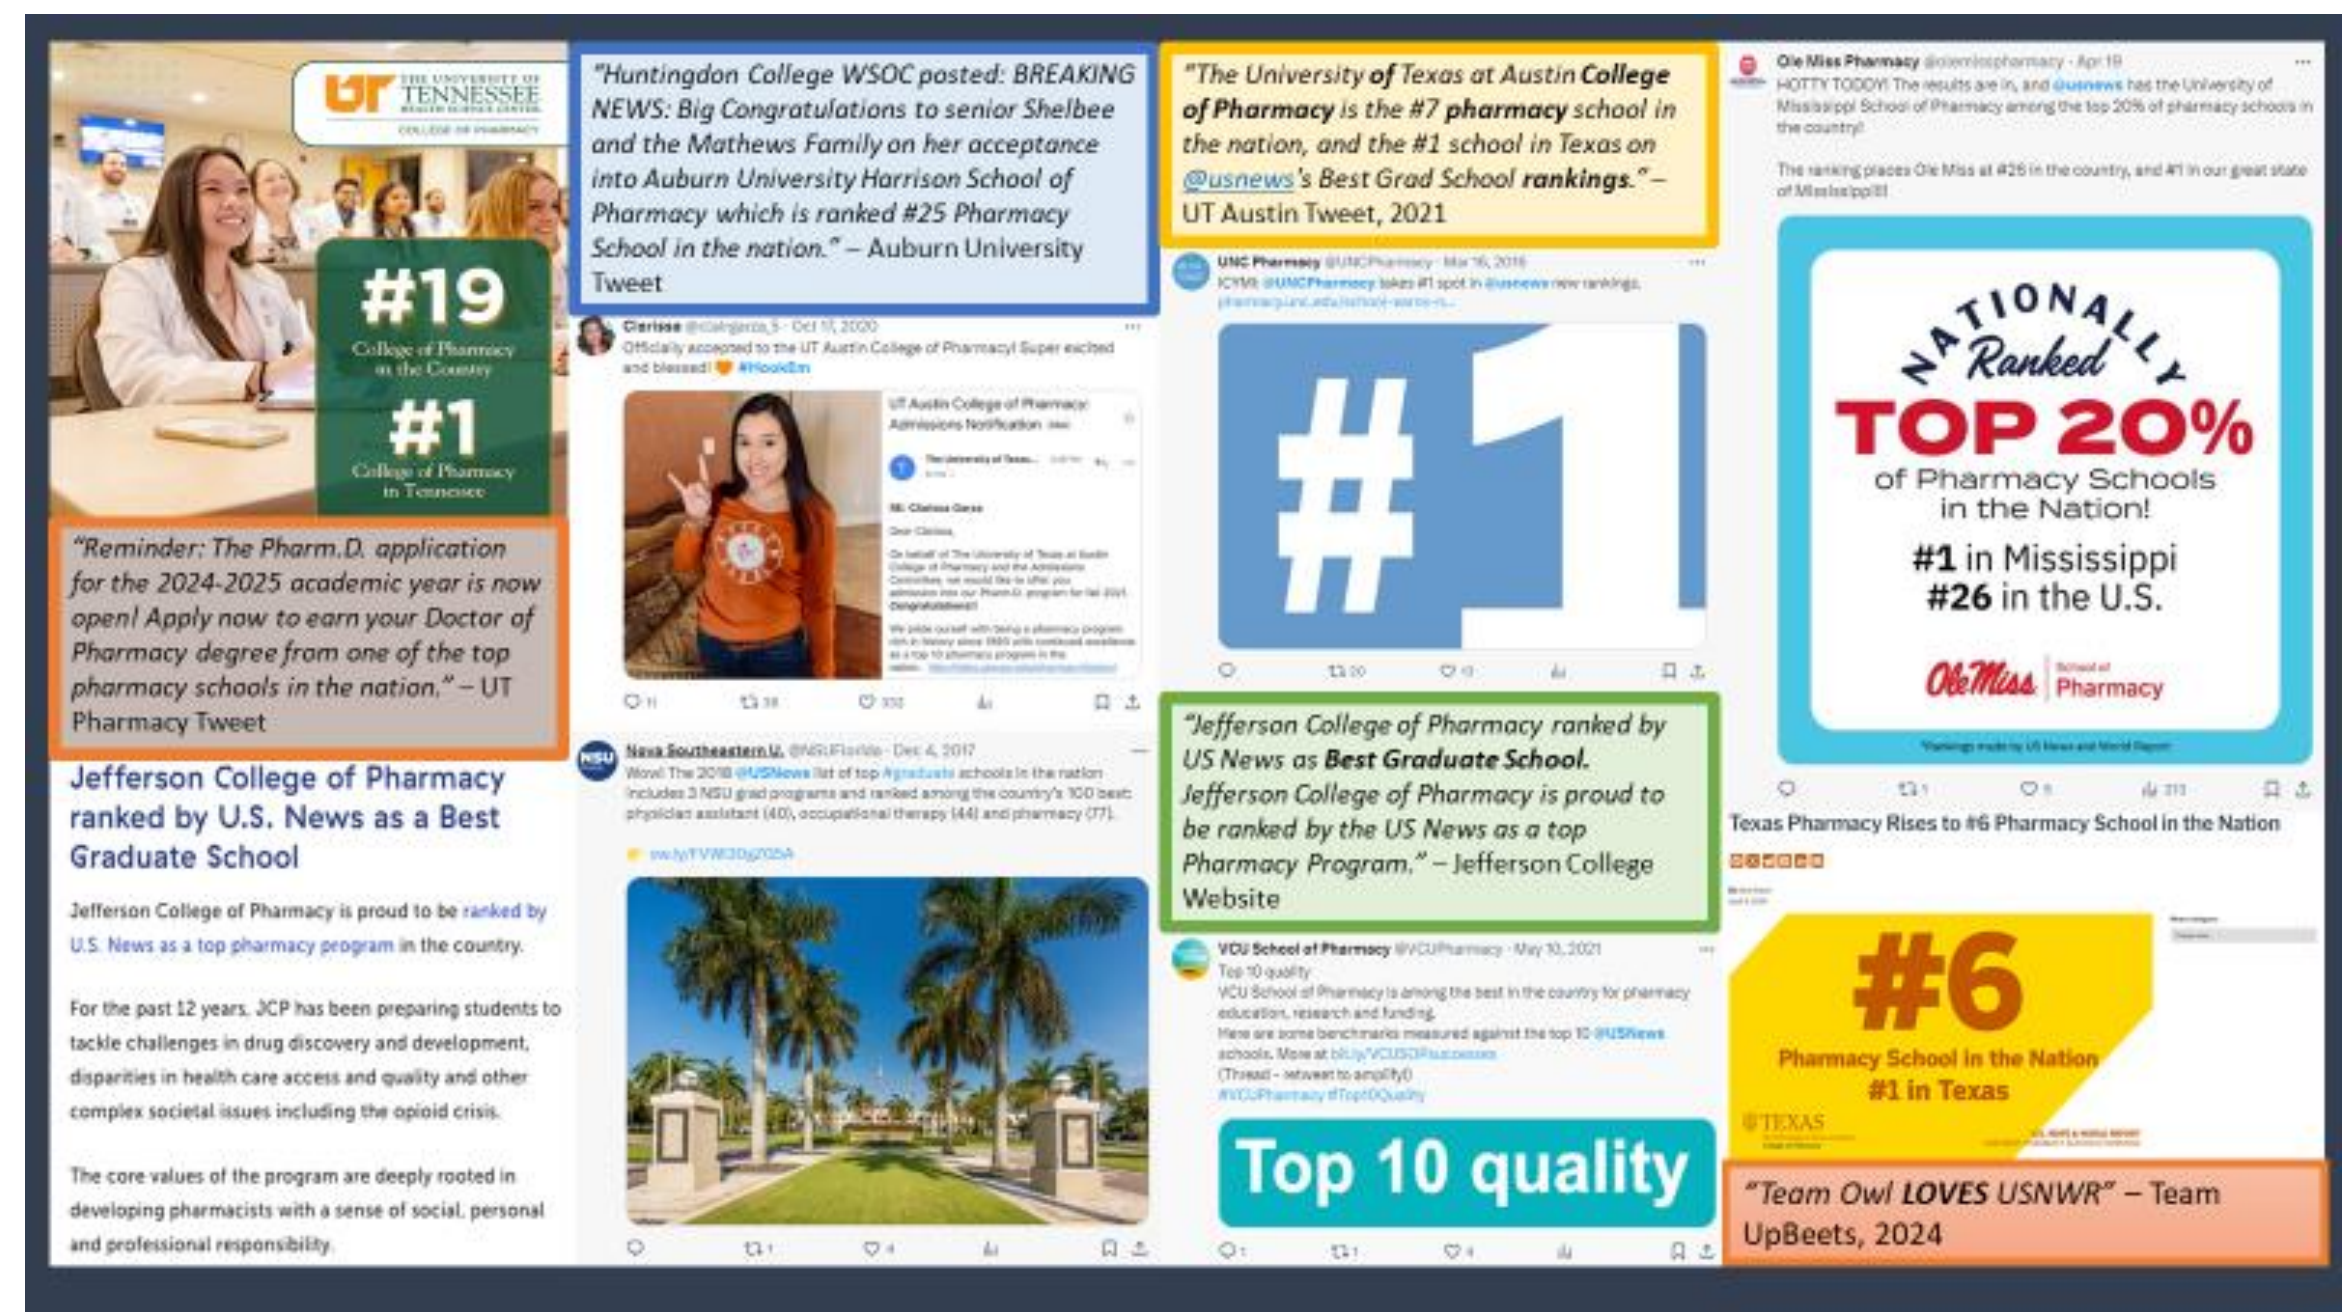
UT THE UNIVERSITY OF TENNESSEE HEALTH SCIENCE CENTER COLLEGE OF PHARMACY

#19 College of Pharmacy in the Country

#1 College of Pharmacy in Tennessee

"Reminder: The Pharm.D. application for the 2024-2025 academic year is now open! Apply now to earn your Doctor of Pharmacy degree from one of the top pharmacy schools in the nation." – UT Pharmacy Tweet

Jefferson College of Pharmacy ranked by U.S. News as a Best Graduate School

Jefferson College of Pharmacy is proud to be ranked by U.S. News as a top pharmacy program in the country.

For the past 12 years, JCP has been preparing students to tackle challenges in drug discovery and development, disparities in health care access and quality and other complex societal issues including the opioid crisis.

The core values of the program are deeply rooted in developing pharmacists with a sense of social, personal and professional responsibility.

"Huntingdon College WSOC posted: BREAKING NEWS: Big Congratulations to senior Shelbee and the Mathews Family on her acceptance into Auburn University Harrison School of Pharmacy which is ranked #25 Pharmacy School in the nation." – Auburn University Tweet

Clarissa @clarigarza_5 · Oct 17, 2020
Officially accepted to the UT Austin College of Pharmacy! Super excited and blessed! #HookEm

UT Austin College of Pharmacy Admissions Notification

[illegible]

Nova Southeastern U. @NSUFlorida · Dec 4, 2017
Wow! The 2018 @USNews list of top #graduate schools in the nation includes 3 NSU grad programs and ranked among the country's 100 best: physician assistant (40), occupational therapy (44) and pharmacy (77).
ow.ly/TVW30gZ05A

"The University of Texas at Austin College of Pharmacy is the #7 pharmacy school in the nation, and the #1 school in Texas on @usnews's Best Grad School rankings." – UT Austin Tweet, 2021

UNC Pharmacy @UNCPharmacy · Mar 16, 2016
ICYMI: @UNCPharmacy takes #1 spot in @usnews new rankings.
pharmacy.unc.edu/school-earns-n...

#1

"Jefferson College of Pharmacy ranked by US News as Best Graduate School. Jefferson College of Pharmacy is proud to be ranked by the US News as a top Pharmacy Program." – Jefferson College Website

VCU School of Pharmacy @VCUPharmacy · May 10, 2021
Top 10 quality
VCU School of Pharmacy is among the best in the country for pharmacy education, research and funding.
Here are some benchmarks measured against the top 10 @USNews schools. More at bit.ly/VCUSOPsuccesses
(Thread – retweet to amplify!)
#VCUPharmacy #Top10Quality

Top 10 quality

Ole Miss Pharmacy @olemisspharmacy · Apr 19
HOTTY TODDY! The results are in, and @usnews has the University of Mississippi School of Pharmacy among the top 20% of pharmacy schools in the country!

The ranking places Ole Miss at #26 in the country, and #1 in our great state of Mississippi!

NATIONALLY Ranked TOP 20% of Pharmacy Schools in the Nation!
#1 in Mississippi
#26 in the U.S.
Ole Miss School of Pharmacy
*Rankings made by US News and World Report

Texas Pharmacy Rises to #6 Pharmacy School in the Nation

#6 Pharmacy School in the Nation #1 in Texas
TEXAS

"Team Owl LOVES USNWR" – Team UpBeets, 2024